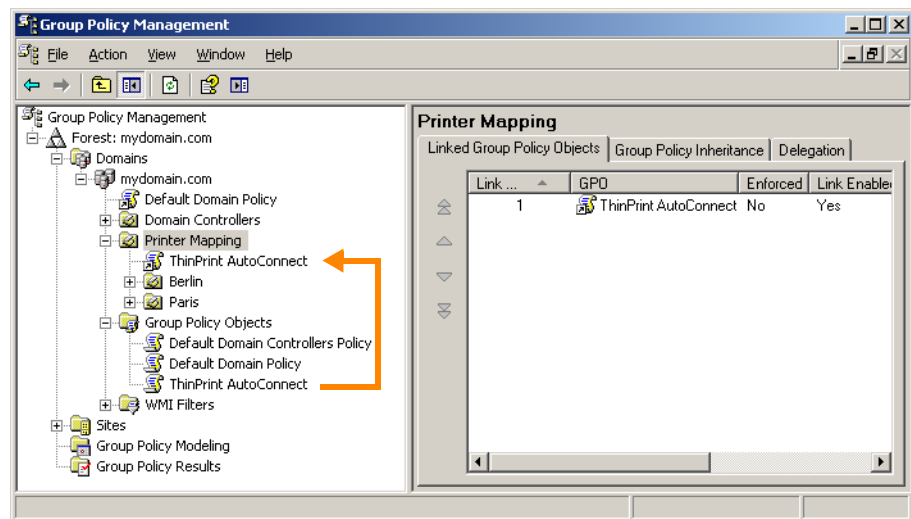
Group Policy Management

File Action View Window Help

Group Policy Management
Forest: mydomain.com
Domains
mydomain.com
Default Domain Policy
Domain Controllers
Printer Mapping
ThinPrint AutoConnect
Berlin
Paris
Group Policy Objects
Default Domain Controllers Policy
Default Domain Policy
ThinPrint AutoConnect
WMI Filters
Sites
Group Policy Modeling
Group Policy Results

Printer Mapping

Linked Group Policy Objects | Group Policy Inheritance | Delegation

| Link ... | GPO | Enforced | Link Enable |
|---|---|---|---|
| 1 | ThinPrint AutoConnect | No | Yes |